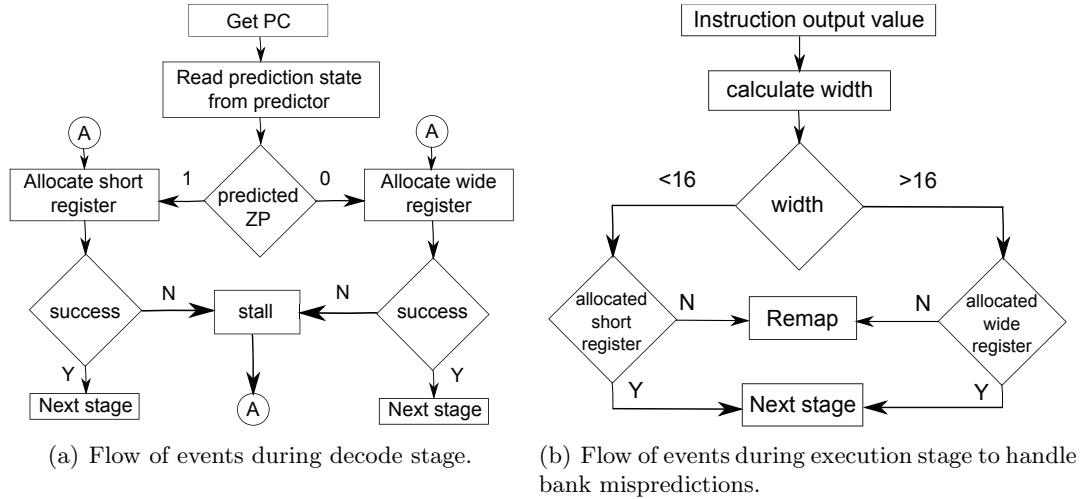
Get PC

Read prediction state from predictor

A

A

Allocate short register

1

predicted ZP

0

Allocate wide register

success

N

stall

N

success

Y

Y

Next stage

A

Next stage

(a) Flow of events during decode stage.

Instruction output value

calculate width

<16

width

>16

allocated short register

N

Remap

N

allocated wide register

Y

Next stage

Y

(b) Flow of events during execution stage to handle bank mispredictions.